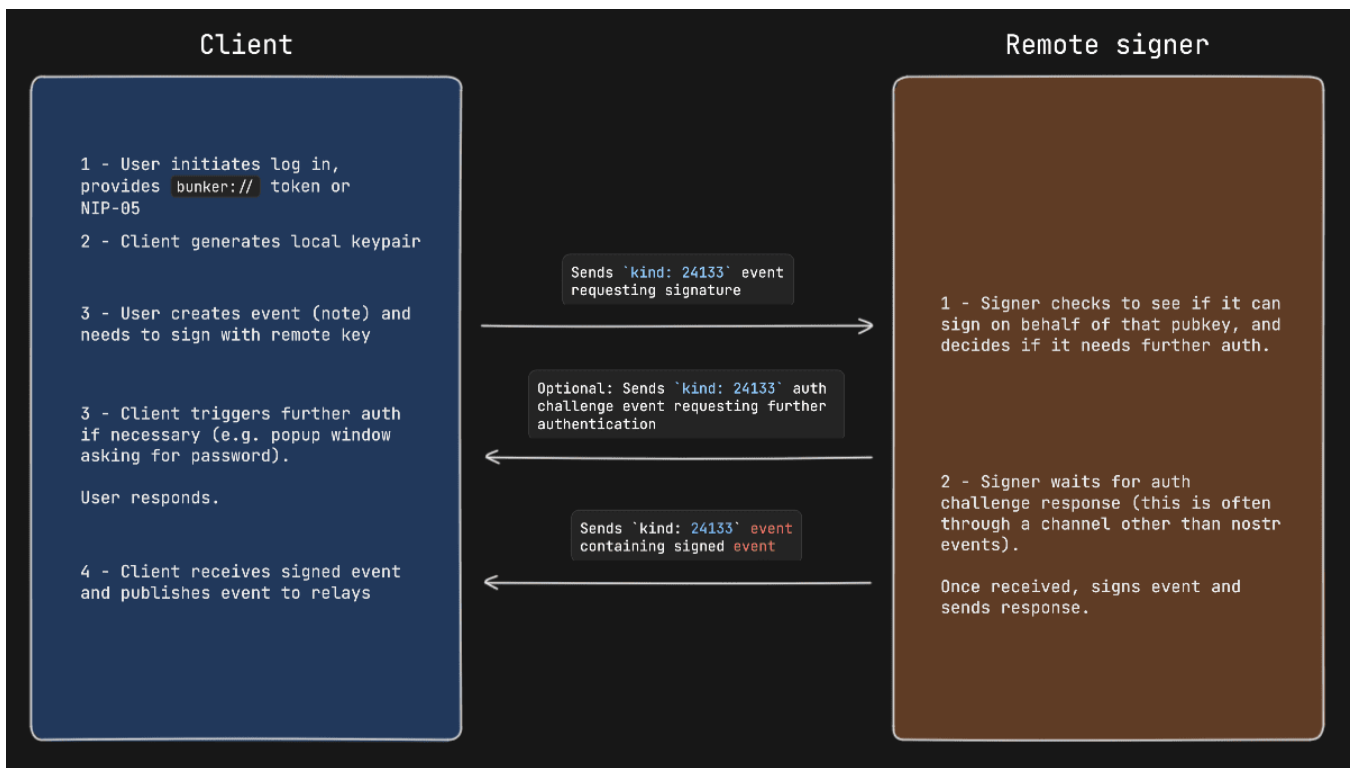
Client

Remote signer

1 - User initiates log in, provides bunker:// token or NIP-05

2 - Client generates local keypair

3 - User creates event (note) and needs to sign with remote key

3 - Client triggers further auth if necessary (e.g. popup window asking for password).

User responds.

4 - Client receives signed event and publishes event to relays

Sends `kind: 24133` event requesting signature

Optional: Sends `kind: 24133` auth challenge event requesting further authentication

Sends `kind: 24133` event containing signed event

1 - Signer checks to see if it can sign on behalf of that pubkey, and decides if it needs further auth.

2 - Signer waits for auth challenge response (this is often through a channel other than nostr events).

Once received, signs event and sends response.